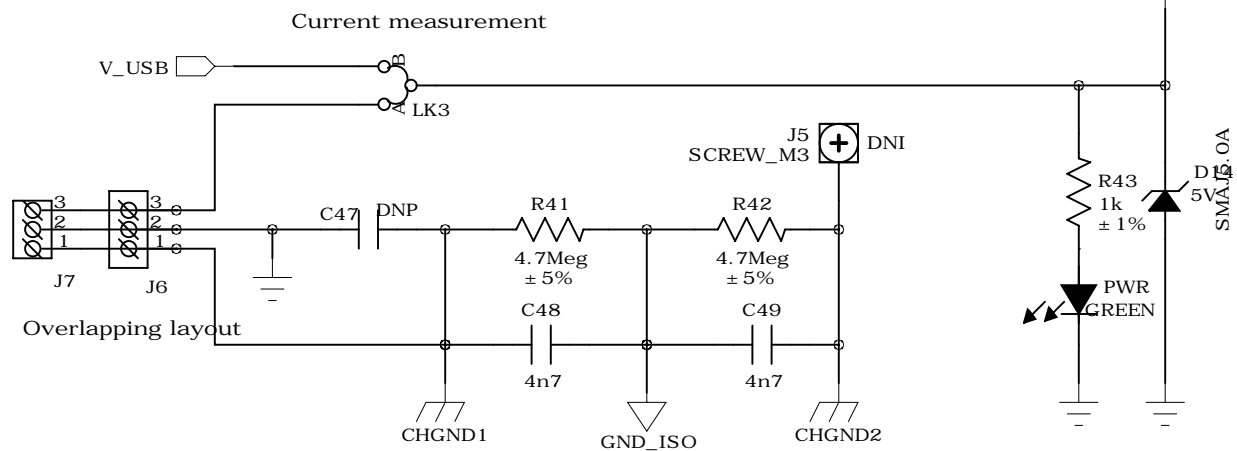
Current measurement

V_USB

B

A

LK3

J5
SCREW_M3

DNI

3
2
1

3
2
1

J7

J6

C47

DNP

R41
4.7Meg
± 5%

R42
4.7Meg
± 5%

R43
1k
± 1%

D14
5V

SMAJ5.0A

PWR
GREEN

Overlapping layout

C48
4n7

C49
4n7

CHGND1

GND_ISO

CHGND2